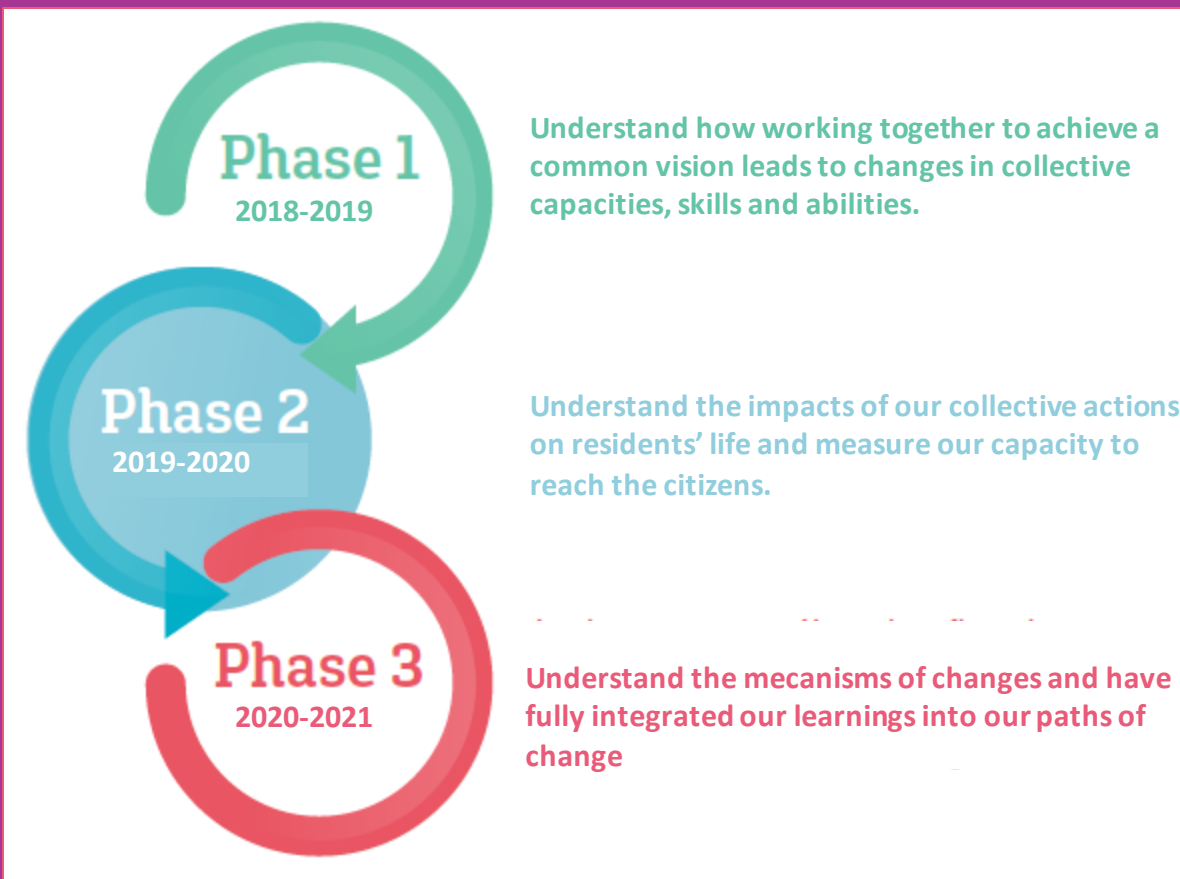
Phase 1
2018-2019

Understand how working together to achieve a common vision leads to changes in collective capacities, skills and abilities.

Phase 2
2019-2020

Understand the impacts of our collective actions on residents' life and measure our capacity to reach the citizens.

Phase 3
2020-2021

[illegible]

Understand the mecanisms of changes and have fully integrated our learnings into our paths of change